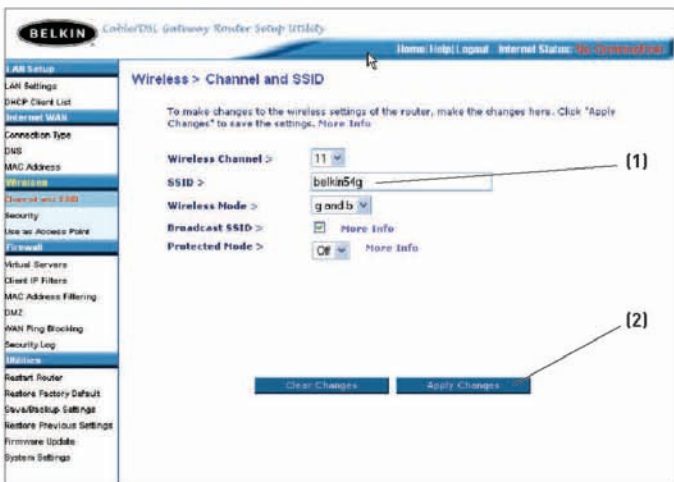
BELKIN Cable/DSL Gateway Router Setup Utility

Home | Help | Logout Internet Status: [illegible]

LAN Setup
LAN Settings
DHCP Client List
Internet WAN
Connection Type
DNS
MAC Address
Wireless
Channel and SSID
Security
Use as Access Point
Firewall
Virtual Servers
Client IP Filters
MAC Address Filtering
DMZ
WAN Ping Blocking
Security Log
Utilities
Restart Router
Restore Factory Default
Save/Backup Settings
Restore Previous Settings
Firmware Update
System Settings

Wireless > Channel and SSID

To make changes to the wireless settings of the router, make the changes here. Click "Apply Changes" to save the settings. More Info

Wireless Channel > 11
SSID > belkin54g
Wireless Mode > g and b
Broadcast SSID > More Info
Protected Mode > Off More Info

(1)

(2)

Clear Changes Apply Changes